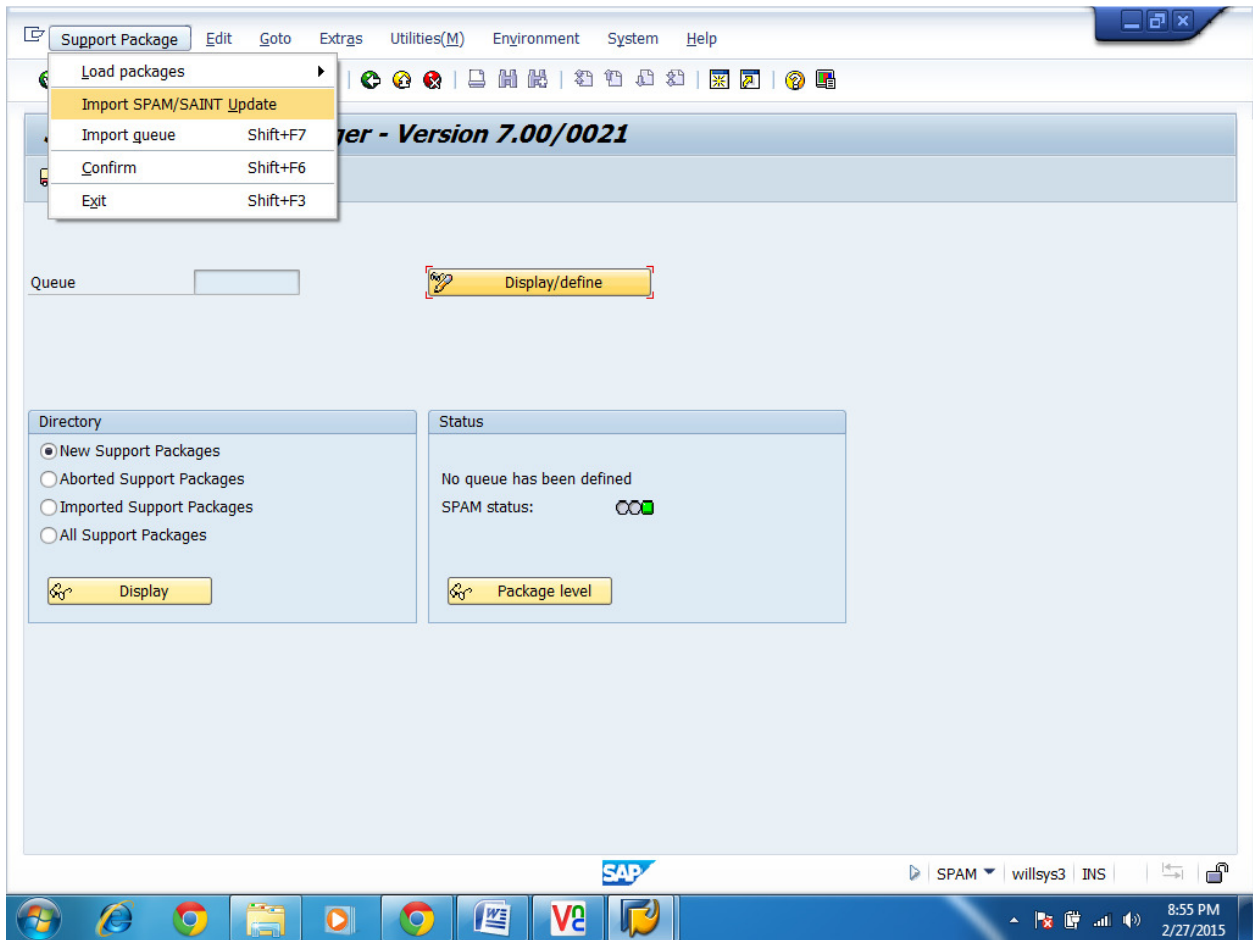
Support Package Edit Goto Extras Utilities(M) Environment System Help

Load packages
Import SPAM/SAINT Update
Import queue Shift+F7
Confirm Shift+F6
Exit Shift+F3

ger - Version 7.00/0021

Queue

Display/define

Directory
New Support Packages
Aborted Support Packages
Imported Support Packages
All Support Packages

Display

Status
No queue has been defined
SPAM status:

Package level

SAP

SPAM willsys3 INS

8:55 PM
2/27/2015